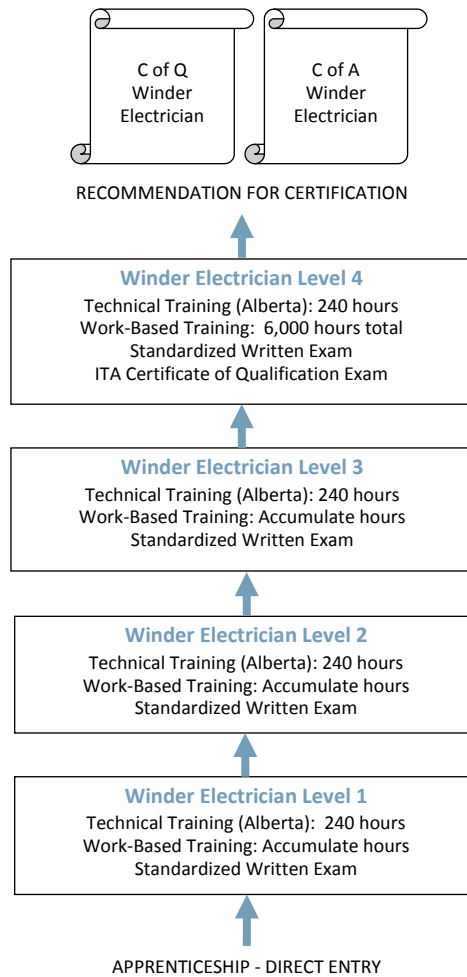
C of Q
Winder
Electrician

C of A
Winder
Electrician

RECOMMENDATION FOR CERTIFICATION

Winder Electrician Level 4
Technical Training (Alberta): 240 hours
Work-Based Training: 6,000 hours total
Standardized Written Exam
ITA Certificate of Qualification Exam

Winder Electrician Level 3
Technical Training (Alberta): 240 hours
Work-Based Training: Accumulate hours
Standardized Written Exam

Winder Electrician Level 2
Technical Training (Alberta): 240 hours
Work-Based Training: Accumulate hours
Standardized Written Exam

Winder Electrician Level 1
Technical Training (Alberta): 240 hours
Work-Based Training: Accumulate hours
Standardized Written Exam

APPRENTICESHIP - DIRECT ENTRY